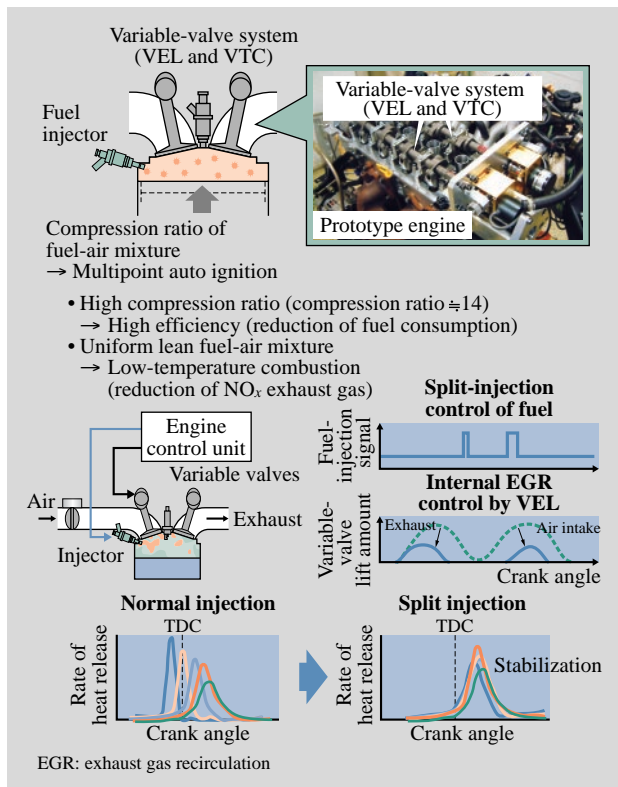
Variable-valve system (VEL and VTC)

Fuel injector

Variable-valve system (VEL and VTC)

Prototype engine

Compression ratio of fuel-air mixture
→ Multipoint auto ignition

• High compression ratio (compression ratio ≒14)
→ High efficiency (reduction of fuel consumption)
• Uniform lean fuel-air mixture
→ Low-temperature combustion (reduction of $NO_x$ exhaust gas)

Engine control unit

Variable valves

Air

Exhaust

Injector

Split-injection control of fuel

Fuel-injection signal

Internal EGR control by VEL

Variable-valve lift amount

Exhaust

Air intake

Crank angle

Normal injection

TDC

Rate of heat release

Crank angle

Split injection

TDC

Rate of heat release

Stabilization

Crank angle

EGR: exhaust gas recirculation